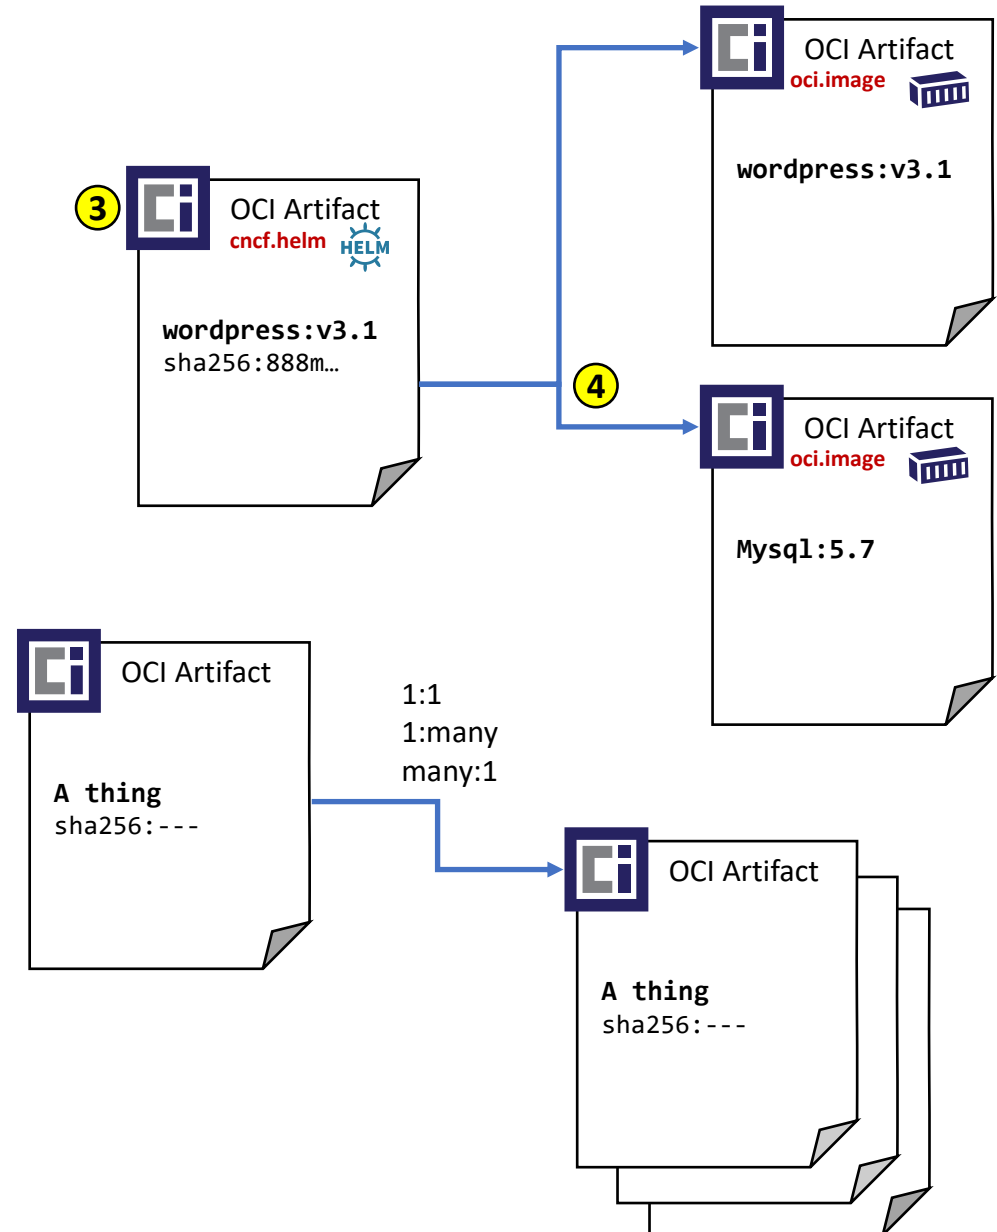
3

OCI Artifact
cncf.helm HELM

wordpress:v3.1
sha256:888m…

OCI Artifact
oci.image

wordpress:v3.1

4

OCI Artifact
oci.image

Mysql:5.7

OCI Artifact

A thing
sha256:---

1:1
1:many
many:1

OCI Artifact

A thing
sha256:---